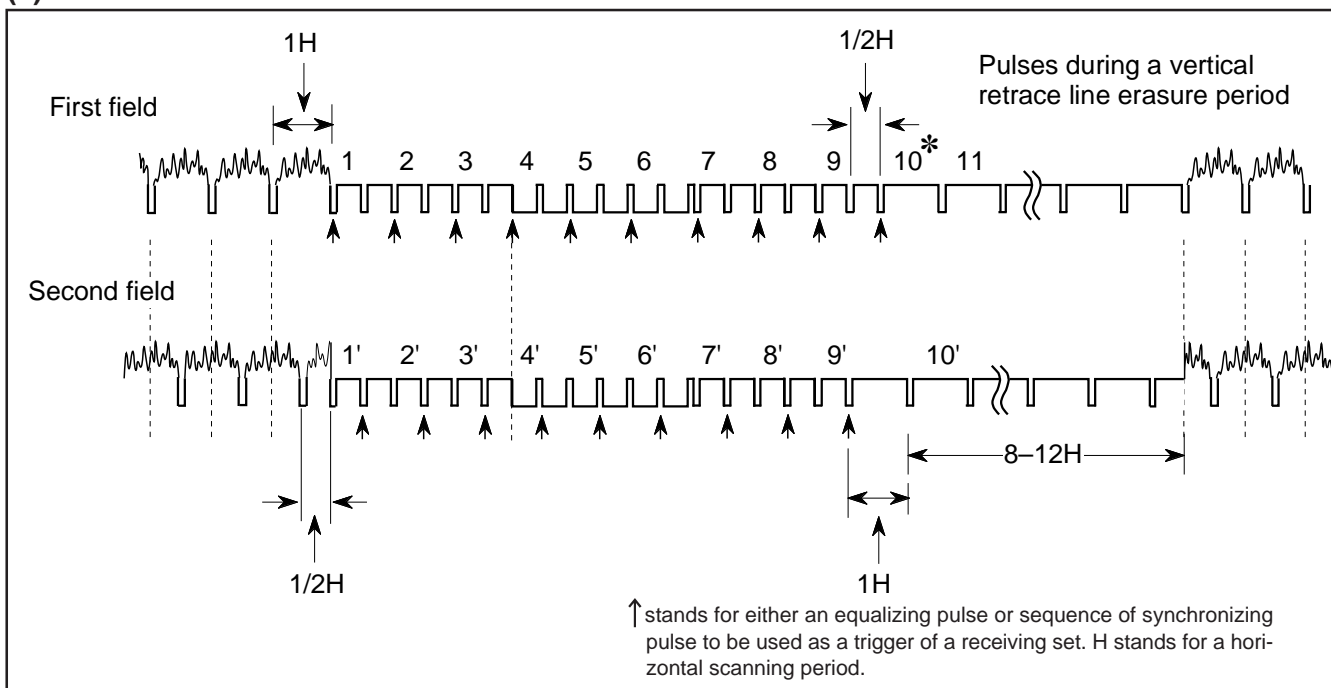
1H

1/2H

Pulses during a vertical retrace line erasure period

First field

1 2 3 4 5 6 7 8 9 10* 11

Second field

1' 2' 3' 4' 5' 6' 7' 8' 9' 10'

8–12H

1/2H

1H

↑stands for either an equalizing pulse or sequence of synchronizing pulse to be used as a trigger of a receiving set. H stands for a horizontal scanning period.